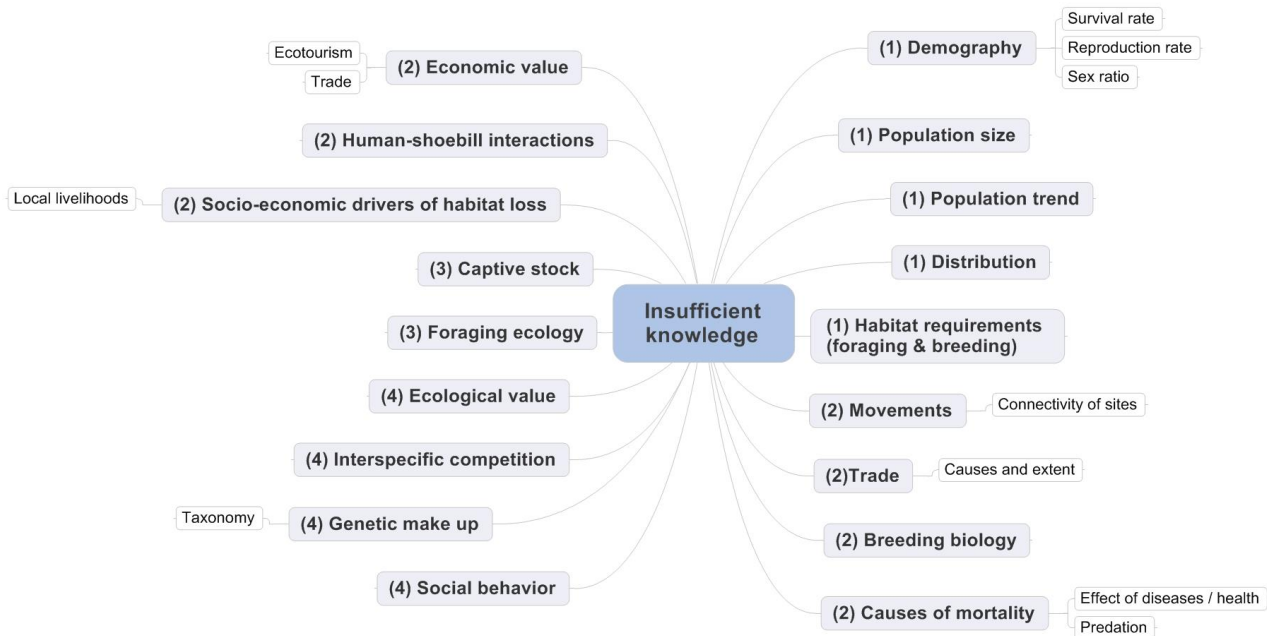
Insufficient knowledge

Ecotourism
Trade
(2) Economic value

(2) Human-shoebill interactions

Local livelihoods
(2) Socio-economic drivers of habitat loss

(3) Captive stock

(3) Foraging ecology

(4) Ecological value

(4) Interspecific competition

Taxonomy
(4) Genetic make up

(4) Social behavior

(1) Demography
Survival rate
Reproduction rate
Sex ratio

(1) Population size

(1) Population trend

(1) Distribution

(1) Habitat requirements (foraging & breeding)

(2) Movements
Connectivity of sites

(2)Trade
Causes and extent

(2) Breeding biology

(2) Causes of mortality
Effect of diseases / health
Predation